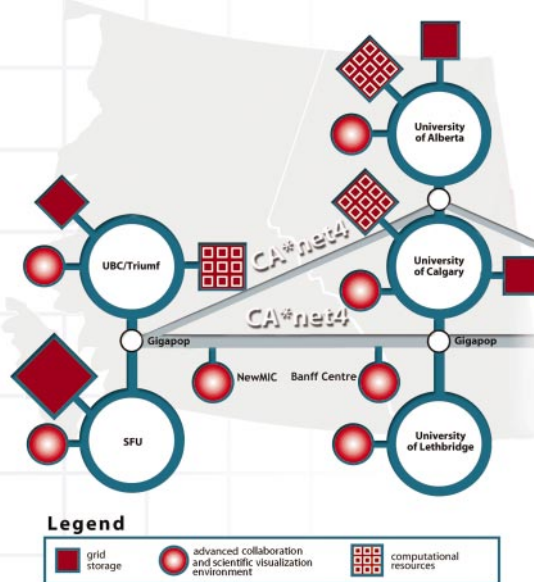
University of Alberta

UBC/Triumf

CA*net4

University of Calgary

CA*net4

Gigapop

Gigapop

NewMIC

Banff Centre

SFU

University of Lethbridge

Legend

grid storage

advanced collaboration and scientific visualization environment

computational resources